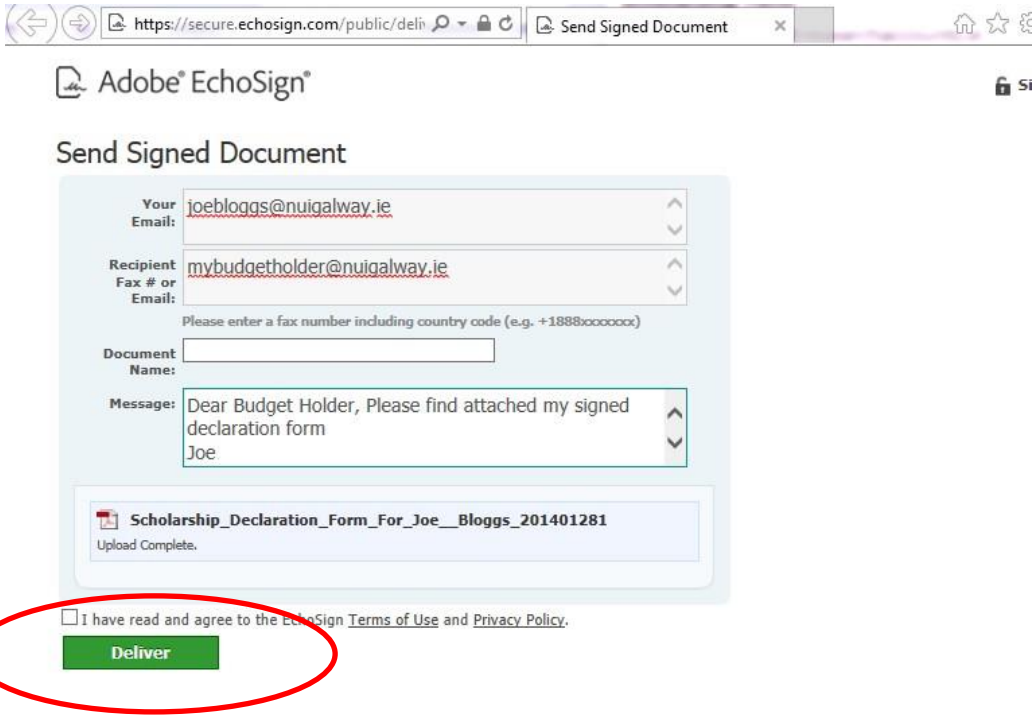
https://secure.echosign.com/public/deli

Send Signed Document ×

Adobe® EchoSign®

Si

Send Signed Document

Your Email: joebloggs@nuigalway.ie

Recipient Fax # or Email: mybudgetholder@nuigalway.ie

Please enter a fax number including country code (e.g. +1888xxxxxxx)

Document Name:

Message: Dear Budget Holder, Please find attached my signed declaration form
Joe

Scholarship_Declaration_Form_For_Joe__Bloggs_201401281
Upload Complete.

I have read and agree to the EchoSign Terms of Use and Privacy Policy.

Deliver